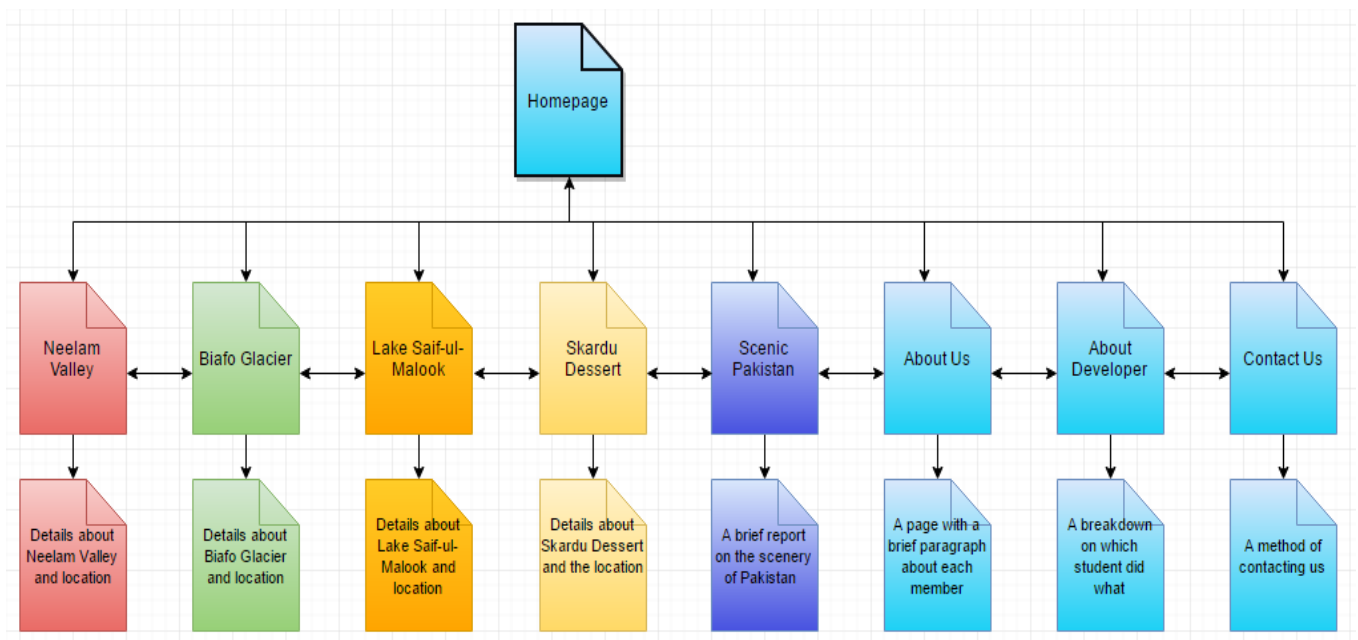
Homepage

Neelam Valley

Biafo Glacier

Lake Saif-ul-Malook

Skardu Dessert

Scenic Pakistan

About Us

About Developer

Contact Us

Details about Neelam Valley and location

Details about Biafo Glacier and location

Details about Lake Saif-ul-Malook and location

Details about Skardu Dessert and the location

A brief report on the scenery of Pakistan

A page with a brief paragraph about each member

A breakdown on which student did what

A method of contacting us